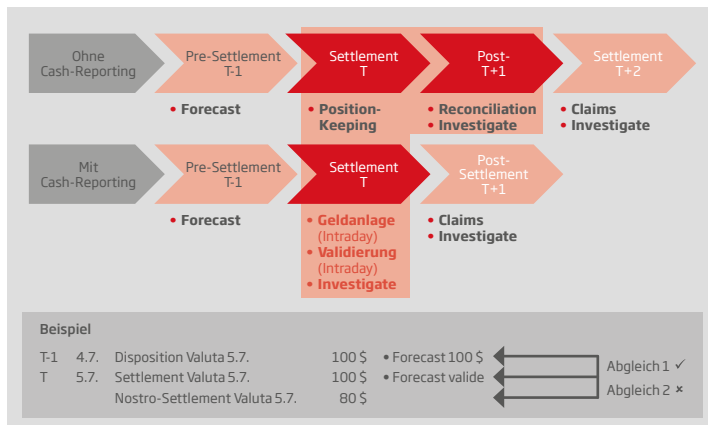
Ohne Cash-Reporting

Pre-Settlement T-1

Settlement T

Post- T+1

Settlement T+2

• Forecast

• Position-Keeping

• Reconciliation
• Investigate

• Claims
• Investigate

Mit Cash-Reporting

Pre-Settlement T-1

Settlement T

Post-Settlement T+1

• Forecast

• Geldanlage (Intraday)
• Validierung (Intraday)
• Investigate

• Claims
• Investigate

Beispiel

| | | | | | |
|---|---|---|---|---|---|
| T-1 | 4.7. | Disposition Valuta 5.7. | 100 $ | • Forecast 100 $ | Abgleich 1 ✓ |
| T | 5.7. | Settlement Valuta 5.7. | 100 $ | • Forecast valide | Abgleich 2 × |
| | | Nostro-Settlement Valuta 5.7. | 80 $ | | |